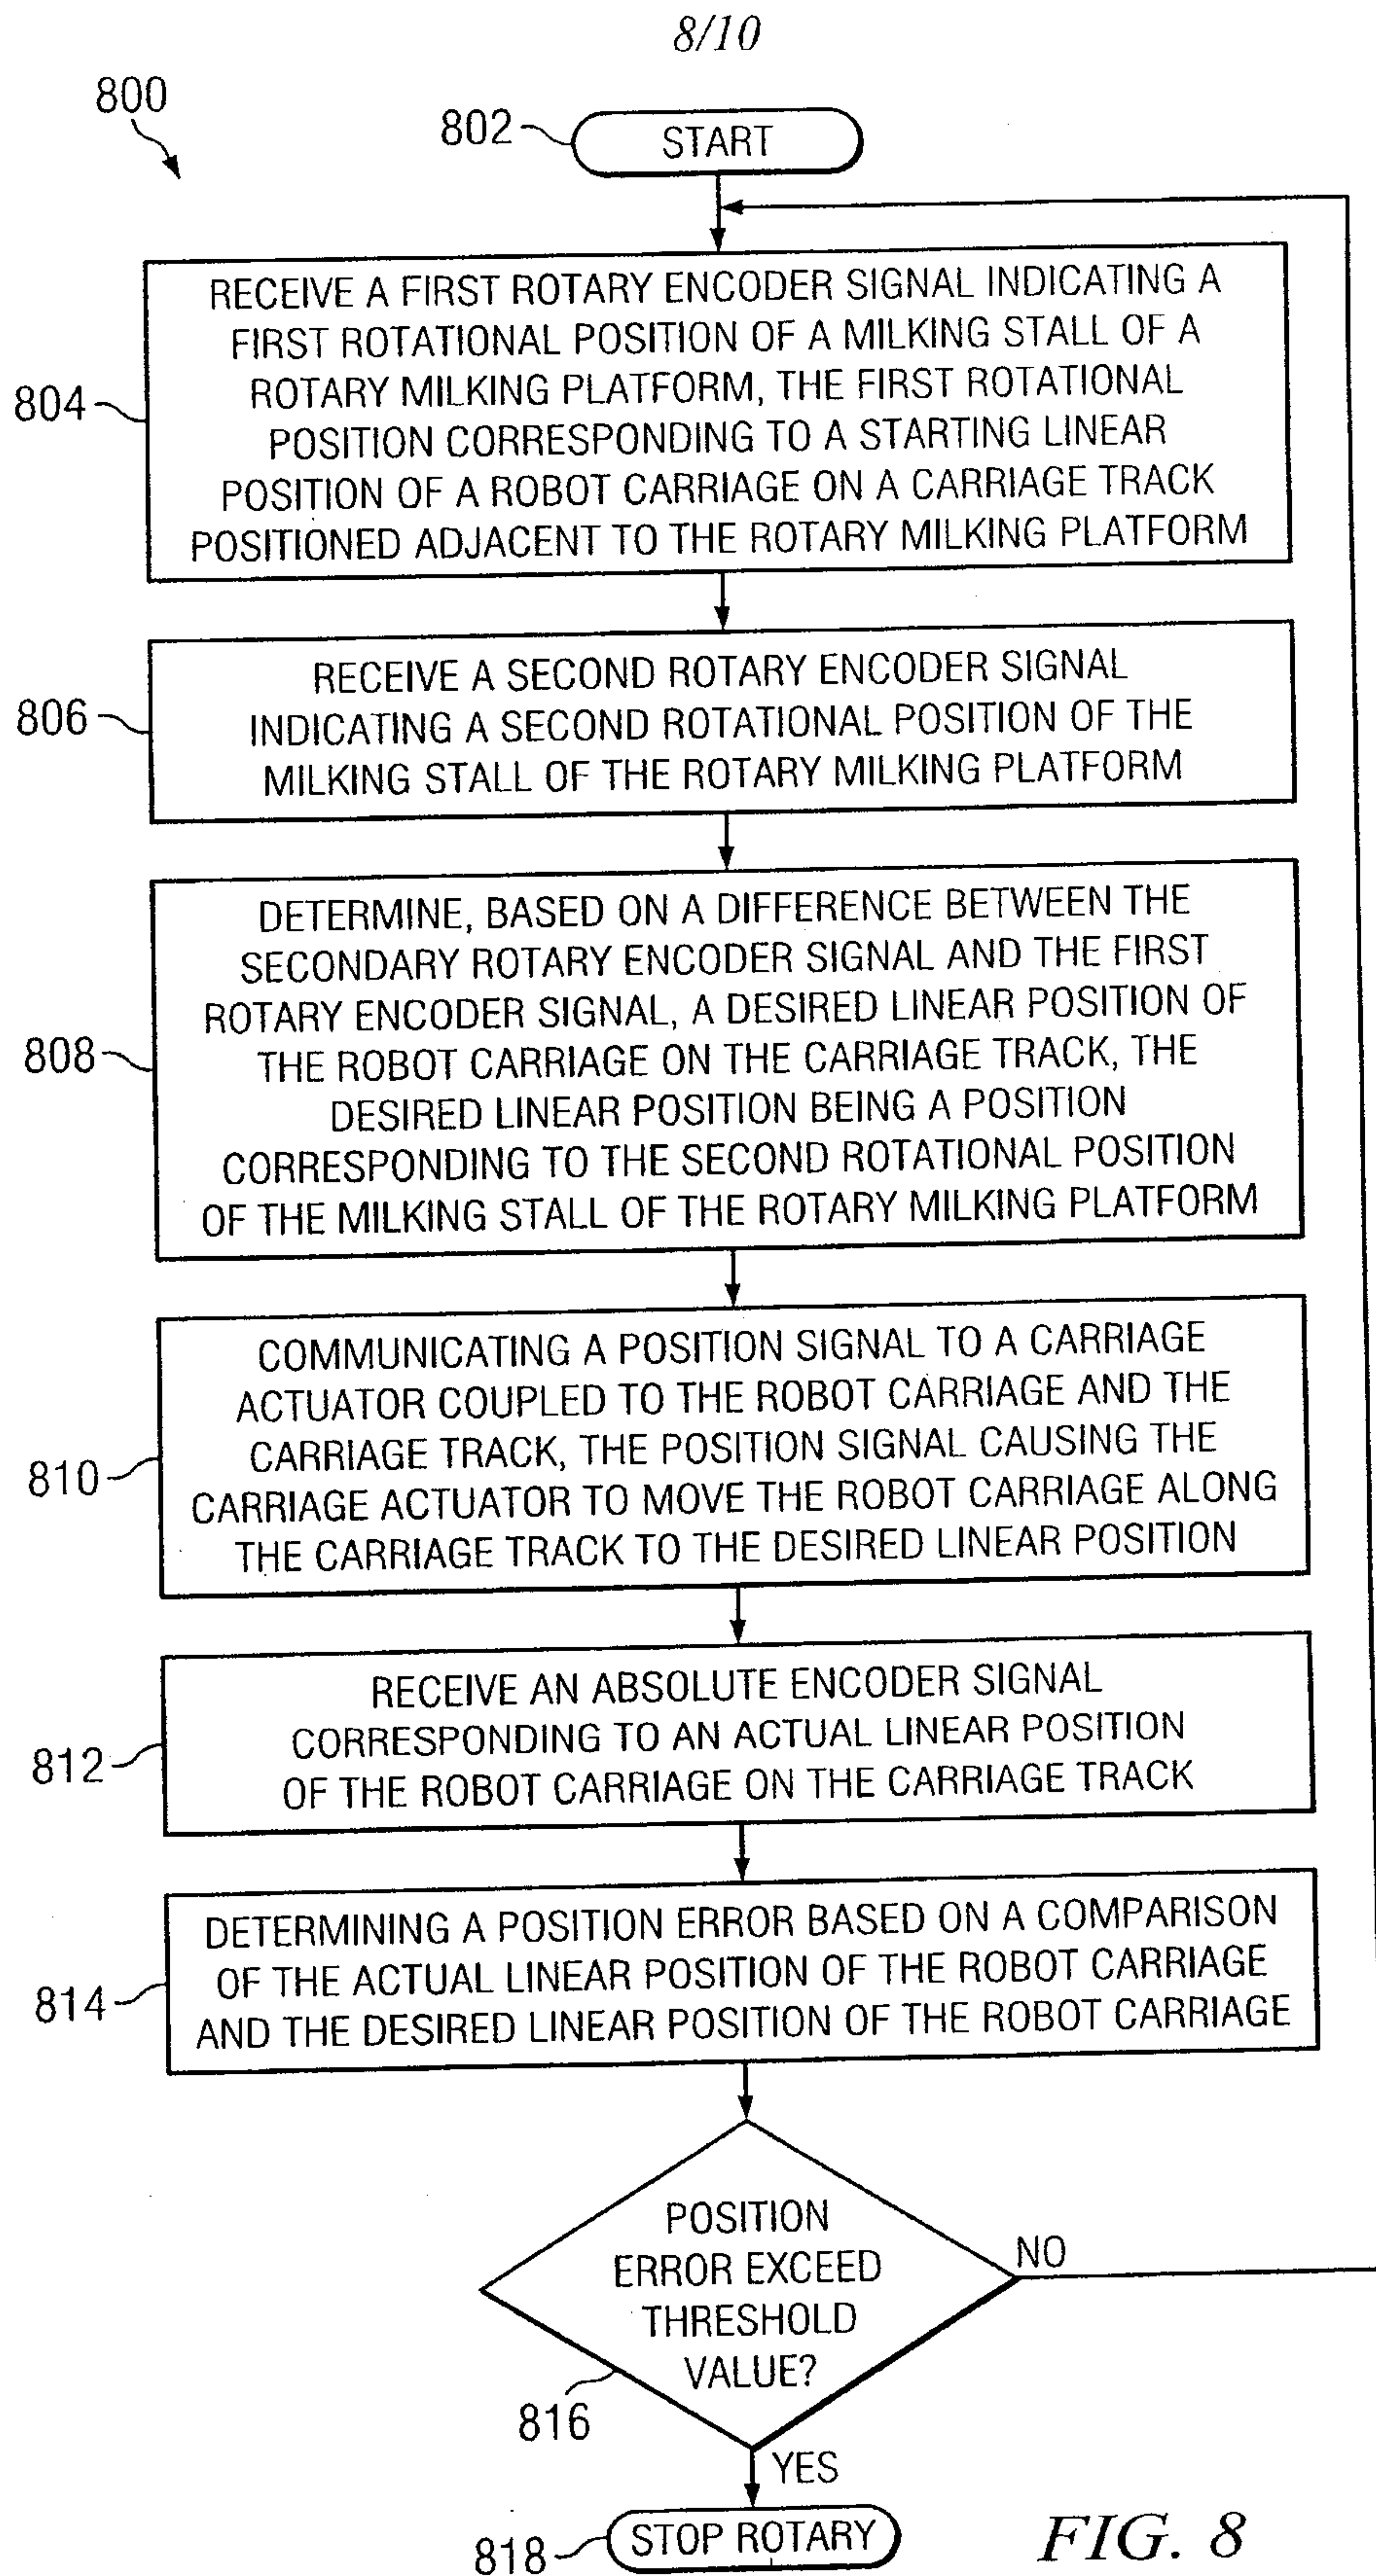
8/10

800

802

START

804

RECEIVE A FIRST ROTARY ENCODER SIGNAL INDICATING A FIRST ROTATIONAL POSITION OF A MILKING STALL OF A ROTARY MILKING PLATFORM, THE FIRST ROTATIONAL POSITION CORRESPONDING TO A STARTING LINEAR POSITION OF A ROBOT CARRIAGE ON A CARRIAGE TRACK POSITIONED ADJACENT TO THE ROTARY MILKING PLATFORM

806

RECEIVE A SECOND ROTARY ENCODER SIGNAL INDICATING A SECOND ROTATIONAL POSITION OF THE MILKING STALL OF THE ROTARY MILKING PLATFORM

808

DETERMINE, BASED ON A DIFFERENCE BETWEEN THE SECONDARY ROTARY ENCODER SIGNAL AND THE FIRST ROTARY ENCODER SIGNAL, A DESIRED LINEAR POSITION OF THE ROBOT CARRIAGE ON THE CARRIAGE TRACK, THE DESIRED LINEAR POSITION BEING A POSITION CORRESPONDING TO THE SECOND ROTATIONAL POSITION OF THE MILKING STALL OF THE ROTARY MILKING PLATFORM

810

COMMUNICATING A POSITION SIGNAL TO A CARRIAGE ACTUATOR COUPLED TO THE ROBOT CARRIAGE AND THE CARRIAGE TRACK, THE POSITION SIGNAL CAUSING THE CARRIAGE ACTUATOR TO MOVE THE ROBOT CARRIAGE ALONG THE CARRIAGE TRACK TO THE DESIRED LINEAR POSITION

812

RECEIVE AN ABSOLUTE ENCODER SIGNAL CORRESPONDING TO AN ACTUAL LINEAR POSITION OF THE ROBOT CARRIAGE ON THE CARRIAGE TRACK

814

DETERMINING A POSITION ERROR BASED ON A COMPARISON OF THE ACTUAL LINEAR POSITION OF THE ROBOT CARRIAGE AND THE DESIRED LINEAR POSITION OF THE ROBOT CARRIAGE

POSITION ERROR EXCEED THRESHOLD VALUE?

NO

816

YES

818

STOP ROTARY

FIG. 8